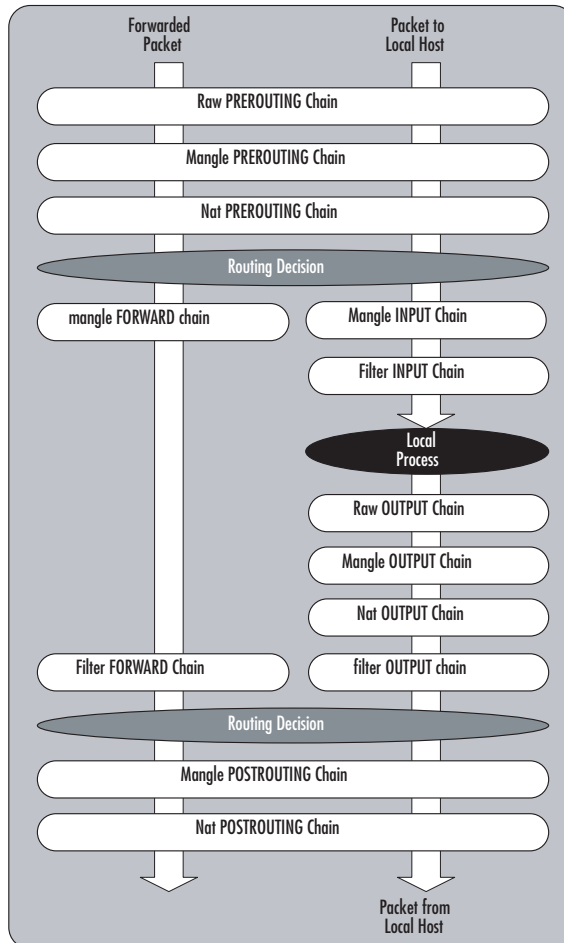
Forwarded Packet

Packet to Local Host

Raw PREROUTING Chain

Mangle PREROUTING Chain

Nat PREROUTING Chain

Routing Decision

mangle FORWARD chain

Mangle INPUT Chain

Filter INPUT Chain

Local Process

Raw OUTPUT Chain

Mangle OUTPUT Chain

Nat OUTPUT Chain

Filter FORWARD Chain

filter OUTPUT chain

Routing Decision

Mangle POSTROUTING Chain

Nat POSTROUTING Chain

Packet from Local Host